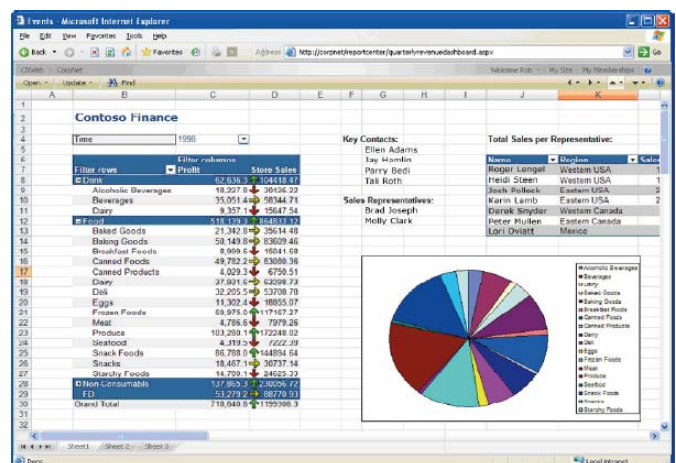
Events - Microsoft Internet Explorer

File Edit View Favorites Tools Help

Back Favorites Address http://corpnet/reportcenter/quarterlyrevenuedashboard.aspx Go

CNWeb Corpnet Welcome Rob | My Site | My Memberships

Open Update Find

Contoso Finance

Time 1998

| | Filter columns | |
|---|---|---|
| Filter rows | Profit | Store Sales |
| Drink | 62,636.3 | 104418.47 |
| Alcoholic Beverages | 18,227.8 | 30426.22 |
| Beverages | 35,051.4 | 58344.71 |
| Dairy | 9,357.1 | 15647.54 |
| Food | 518,139.2 | 864833.12 |
| Baked Goods | 21,342.8 | 35614.48 |
| Baking Goods | 50,149.8 | 83609.46 |
| Breakfast Foods | 9,099.6 | 15041.68 |
| Canned Foods | 49,782.2 | 83080.36 |
| Canned Products | 4,029.3 | 6750.51 |
| Dairy | 37,931.5 | 63398.73 |
| Deli | 32,205.5 | 53708.78 |
| Eggs | 11,302.4 | 18855.07 |
| Frozen Foods | 69,975.0 | 117167.27 |
| Meat | 4,786.6 | 7979.26 |
| Produce | 103,288.1 | 172248.02 |
| Seafood | 4,319.5 | 7222.39 |
| Snack Foods | 86,788.0 | 144894.64 |
| Snacks | 18,467.1 | 30737.14 |
| Starchy Foods | 14,790.1 | 24625.33 |
| Non-Consumable | 137,865.3 | 230096.72 |
| FD | 53,279.2 | 88770.93 |
| Grand Total | 718,640.8 | 1199398.3 |

Key Contacts:
Ellen Adams
Jay Hamlin
Parry Bedi
Tali Roth

Sales Representatives:
Brad Joseph
Molly Clark

Total Sales per Representative:

| Name | Region | Sales |
|---|---|---|
| Roger Lengel | Western USA | 1 |
| Heidi Steen | Western USA | 1 |
| Josh Pollock | Eastern USA | 2 |
| Karin Lamb | Eastern USA | 2 |
| Derek Snyder | Western Canada | |
| Peter Mullen | Eastern Canada | |
| Lori Oviatt | Mexico | |

Alcoholic Beverages
Beverages
Dairy
Baked Goods
Baking Goods
Breakfast Foods
Canned Foods
Canned Products
Dairy
Deli
Eggs
Frozen Foods
Meat
Produce
Seafood
Snack Foods
Snacks
Starchy Foods

Sheet1 Sheet2 Sheet3

Done Local intranet